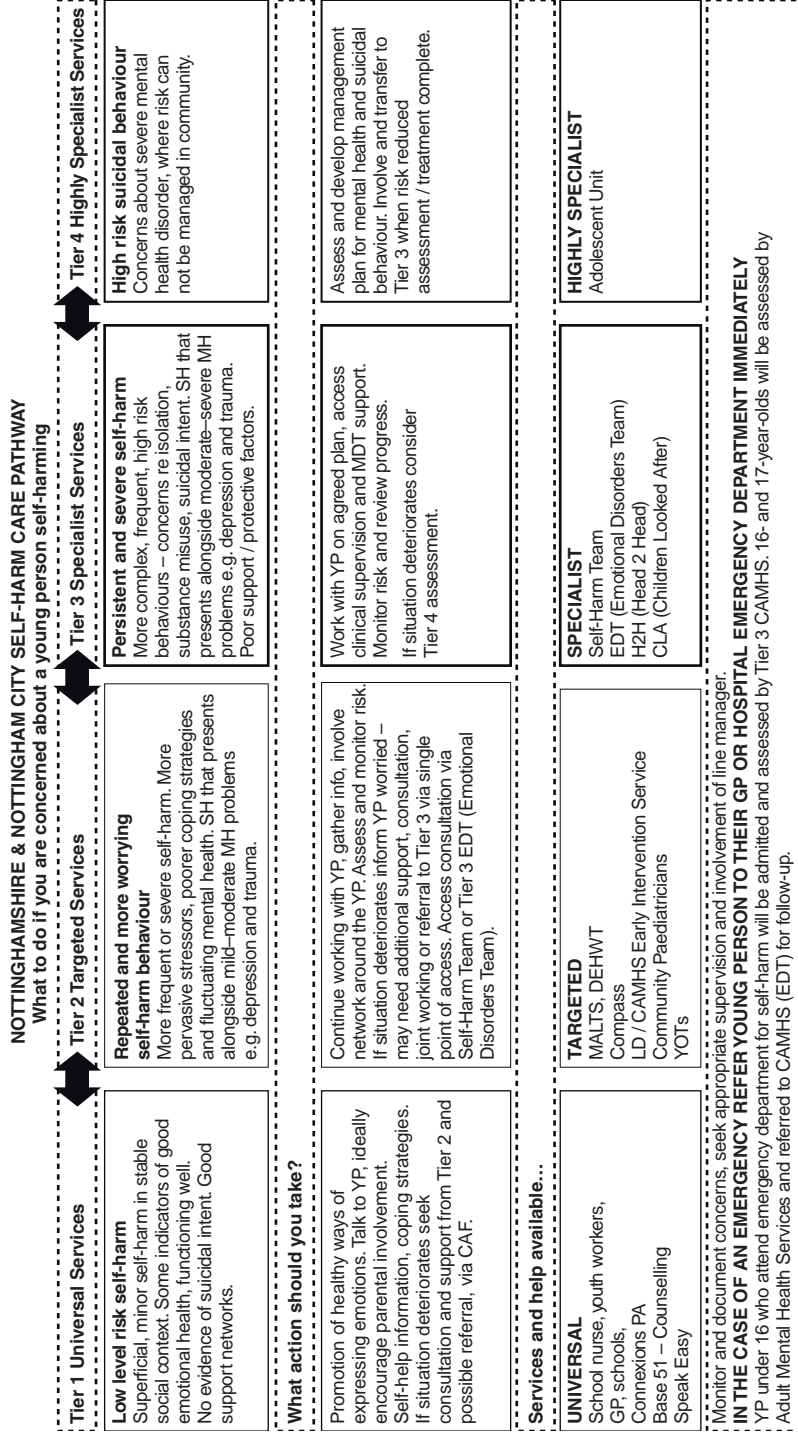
NOTTINGHAMSHIRE & NOTTINGHAM CITY SELF-HARM CARE PATHWAY
What to do if you are concerned about a young person self-harming

Tier 1 Universal Services

Tier 2 Targeted Services

Tier 3 Specialist Services

Tier 4 Highly Specialist Services

Low level risk self-harm
Superficial, minor self-harm in stable social context. Some indicators of good emotional health, functioning well. No evidence of suicidal intent. Good support networks.

Repeated and more worrying self-harm behaviour
More frequent or severe self-harm. More pervasive stressors, poorer coping strategies and fluctuating mental health. SH that presents alongside mild–moderate MH problems e.g. depression and trauma.

Persistent and severe self-harm
More complex, frequent, high risk behaviours – concerns re isolation, substance misuse, suicidal intent. SH that presents alongside moderate–severe MH problems e.g. depression and trauma. Poor support / protective factors.

High risk suicidal behaviour
Concerns about severe mental health disorder, where risk can not be managed in community.

What action should you take?

Promotion of healthy ways of expressing emotions. Talk to YP, ideally encourage parental involvement. Self-help information, coping strategies. If situation deteriorates seek consultation and support from Tier 2 and possible referral, via CAF.

Continue working with YP, gather info, involve network around the YP. Assess and monitor risk. If situation deteriorates inform YP worried – may need additional support, consultation, joint working or referral to Tier 3 via single point of access. Access consultation via Self-Harm Team or Tier 3 EDT (Emotional Disorders Team).

Work with YP on agreed plan, access clinical supervision and MDT support. Monitor risk and review progress.
If situation deteriorates consider Tier 4 assessment.

Assess and develop management plan for mental health and suicidal behaviour. Involve and transfer to Tier 3 when risk reduced assessment / treatment complete.

Services and help available...

UNIVERSAL
School nurse, youth workers, GP, schools, Connexions PA
Base 51 – Counselling
Speak Easy

TARGETED
MALTS, DEHWT
Compass
LD / CAMHS Early Intervention Service
Community Paediatricians
YOTs

SPECIALIST
Self-Harm Team
EDT (Emotional Disorders Team)
H2H (Head 2 Head)
CLA (Children Looked After)

HIGHLY SPECIALIST
Adolescent Unit

Monitor and document concerns, seek appropriate supervision and involvement of line manager.
IN THE CASE OF AN EMERGENCY REFER YOUNG PERSON TO THEIR GP OR HOSPITAL EMERGENCY DEPARTMENT IMMEDIATELY
YP under 16 who attend emergency department for self-harm will be admitted and assessed by Tier 3 CAMHS. 16- and 17-year-olds will be assessed by Adult Mental Health Services and referred to CAMHS (EDT) for follow-up.